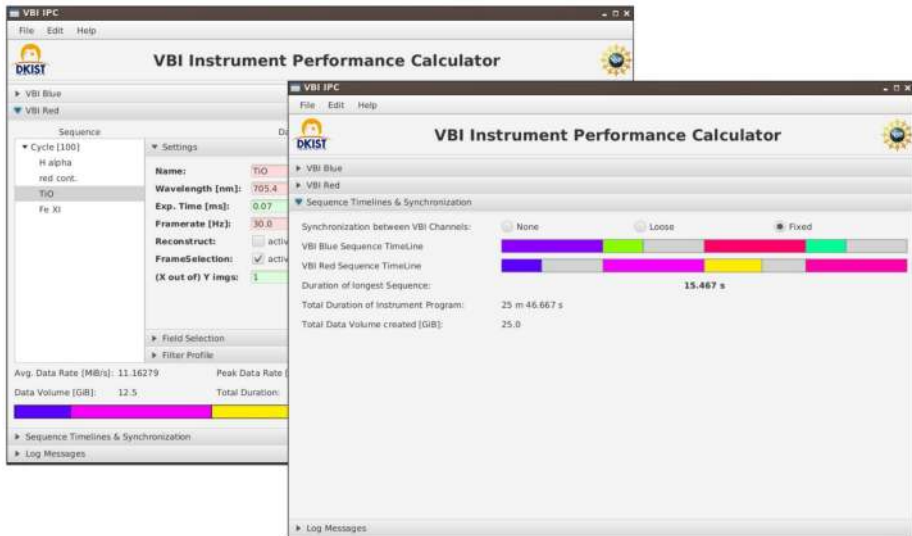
VBI IPC

File Edit Help

DKIST

VBI Instrument Performance Calculator

▸ VBI Blue

▾ VBI Red

Sequence

Da

▾ Cycle [100]

H alpha

red cont.

TiO

Fe XI

▾ Settings

Name: TiO

Wavelength [nm]: 705.4

Exp. Time [ms]: 0.07

Framerate [Hz]: 30.0

Reconstruct: activ

FrameSelection: ✓ activ

(X out of) Y imgs: 1

▸ Field Selection

▸ Filter Profile

Avg. Data Rate [MiB/s]: 11.16279

Peak Data Rate [

Data Volume [GiB]: 12.5

Total Duration:

▸ Sequence Timelines & Synchronization

▸ Log Messages

VBI IPC

File Edit Help

DKIST

VBI Instrument Performance Calculator

▸ VBI Blue

▸ VBI Red

▾ Sequence Timelines & Synchronization

Synchronization between VBI Channels: None Loose Fixed

VBI Blue Sequence TimeLine

VBI Red Sequence TimeLine

Duration of longest Sequence: 15.467 s

Total Duration of Instrument Program: 25 m 46.667 s

Total Data Volume created [GiB]: 25.0

▸ Log Messages